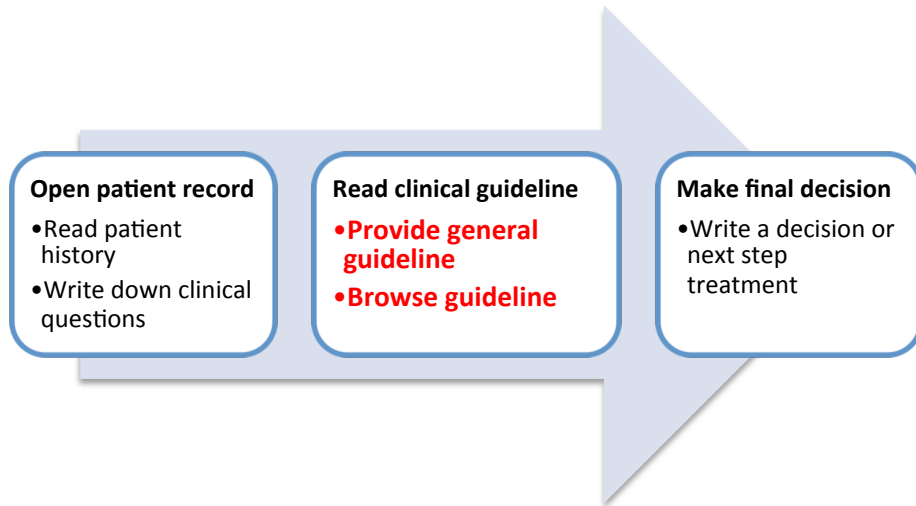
Open patient record
•Read patient history
•Write down clinical questions

Read clinical guideline
•Provide general guideline
•Browse guideline

Make final decision
•Write a decision or next step treatment